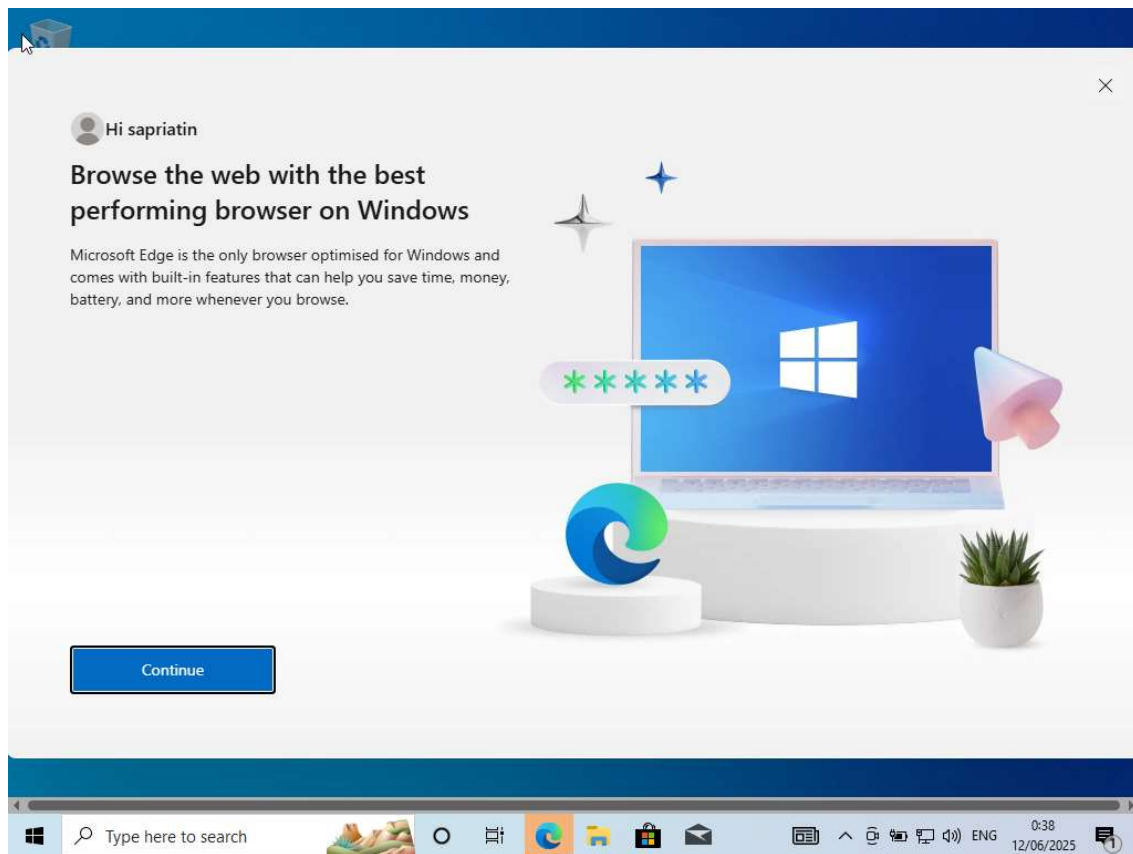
Hi sapriatin

Browse the web with the best performing browser on Windows

Microsoft Edge is the only browser optimised for Windows and comes with built-in features that can help you save time, money, battery, and more whenever you browse.

******

Continue

Type here to search

ENG 0:38 12/06/2025